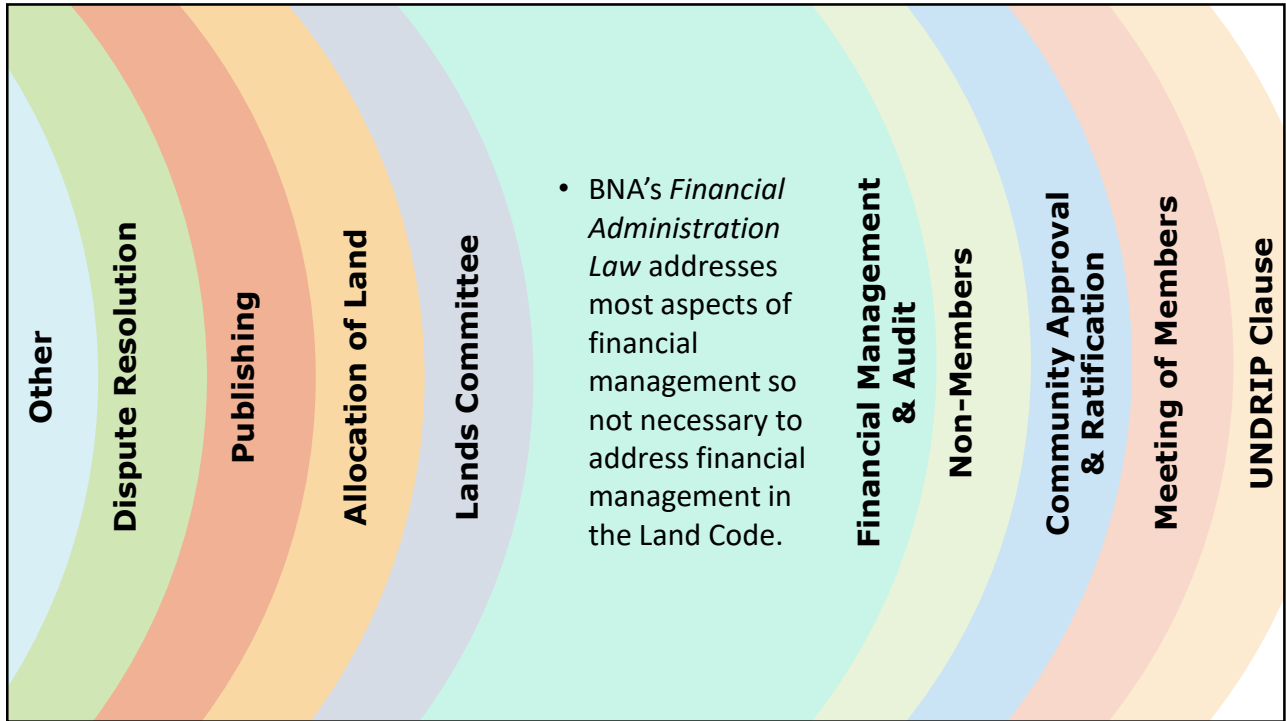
Other

Dispute Resolution

Publishing

Allocation of Land

Lands Committee

• BNA's *Financial Administration Law* addresses most aspects of financial management so not necessary to address financial management in the Land Code.

Financial Management & Audit

Non-Members

Community Approval & Ratification

Meeting of Members

UNDRIP Clause